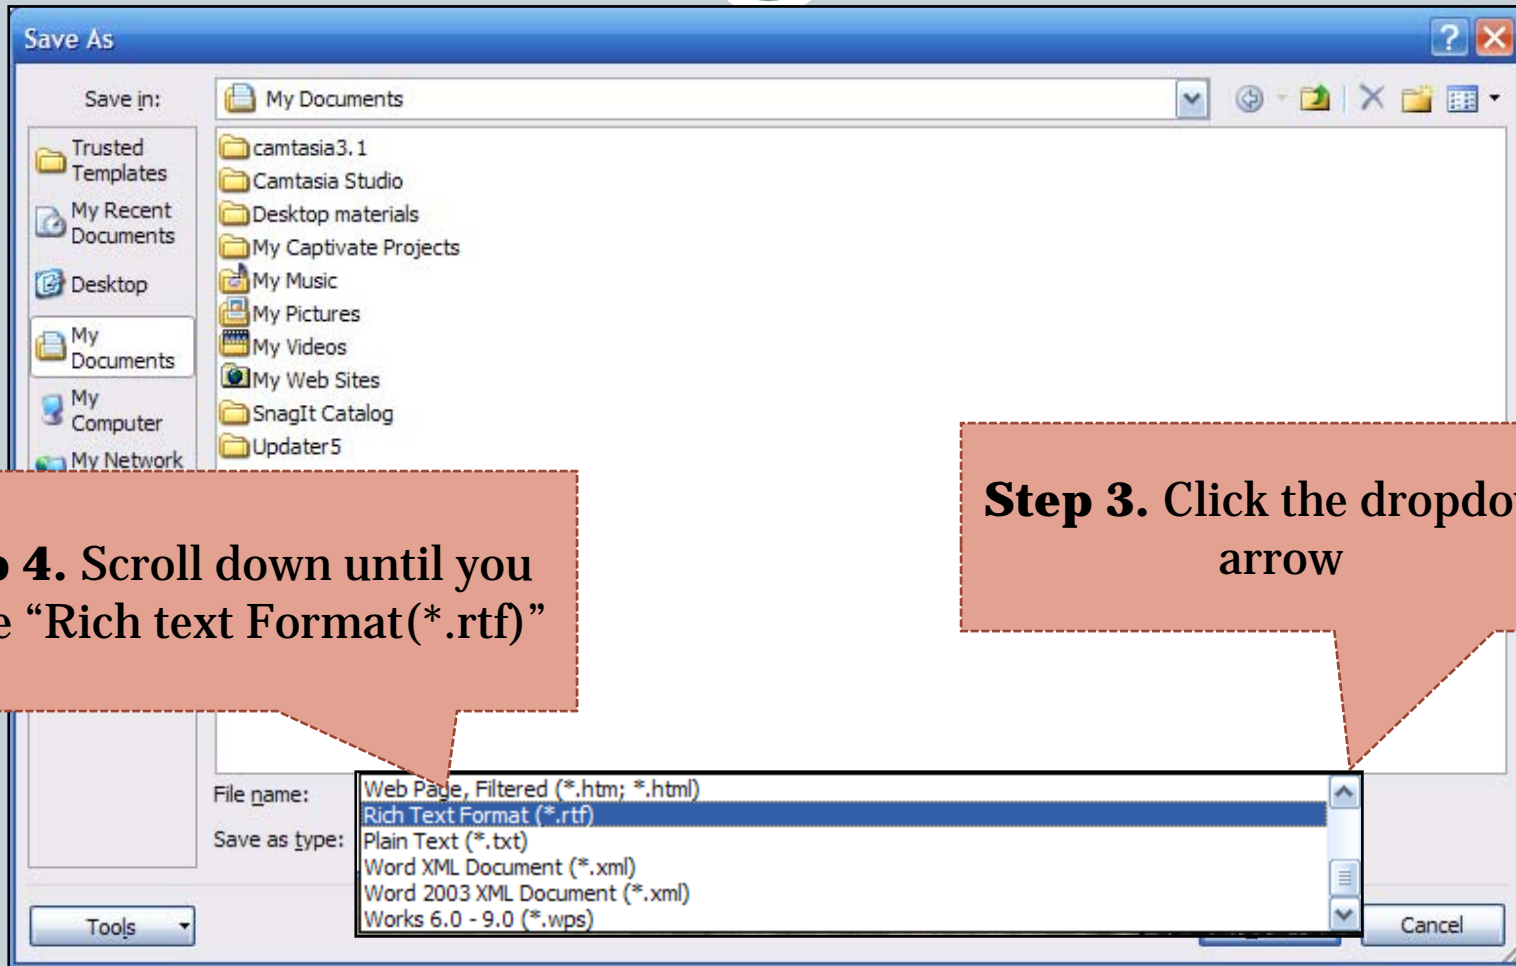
Save As

Save in: My Documents

Trusted Templates
My Recent Documents
Desktop
My Documents
My Computer
My Network

camtasia3.1
Camtasia Studio
Desktop materials
My Captivate Projects
My Music
My Pictures
My Videos
My Web Sites
SnagIt Catalog
Updater5

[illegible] 4. Scroll down until you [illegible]e "Rich text Format(*.rtf)"

Step 3. Click the dropdo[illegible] arrow

File name:
Save as type:

Web Page, Filtered (*.htm; *.html)
Rich Text Format (*.rtf)
Plain Text (*.txt)
Word XML Document (*.xml)
Word 2003 XML Document (*.xml)
Works 6.0 - 9.0 (*.wps)

Tools
Cancel